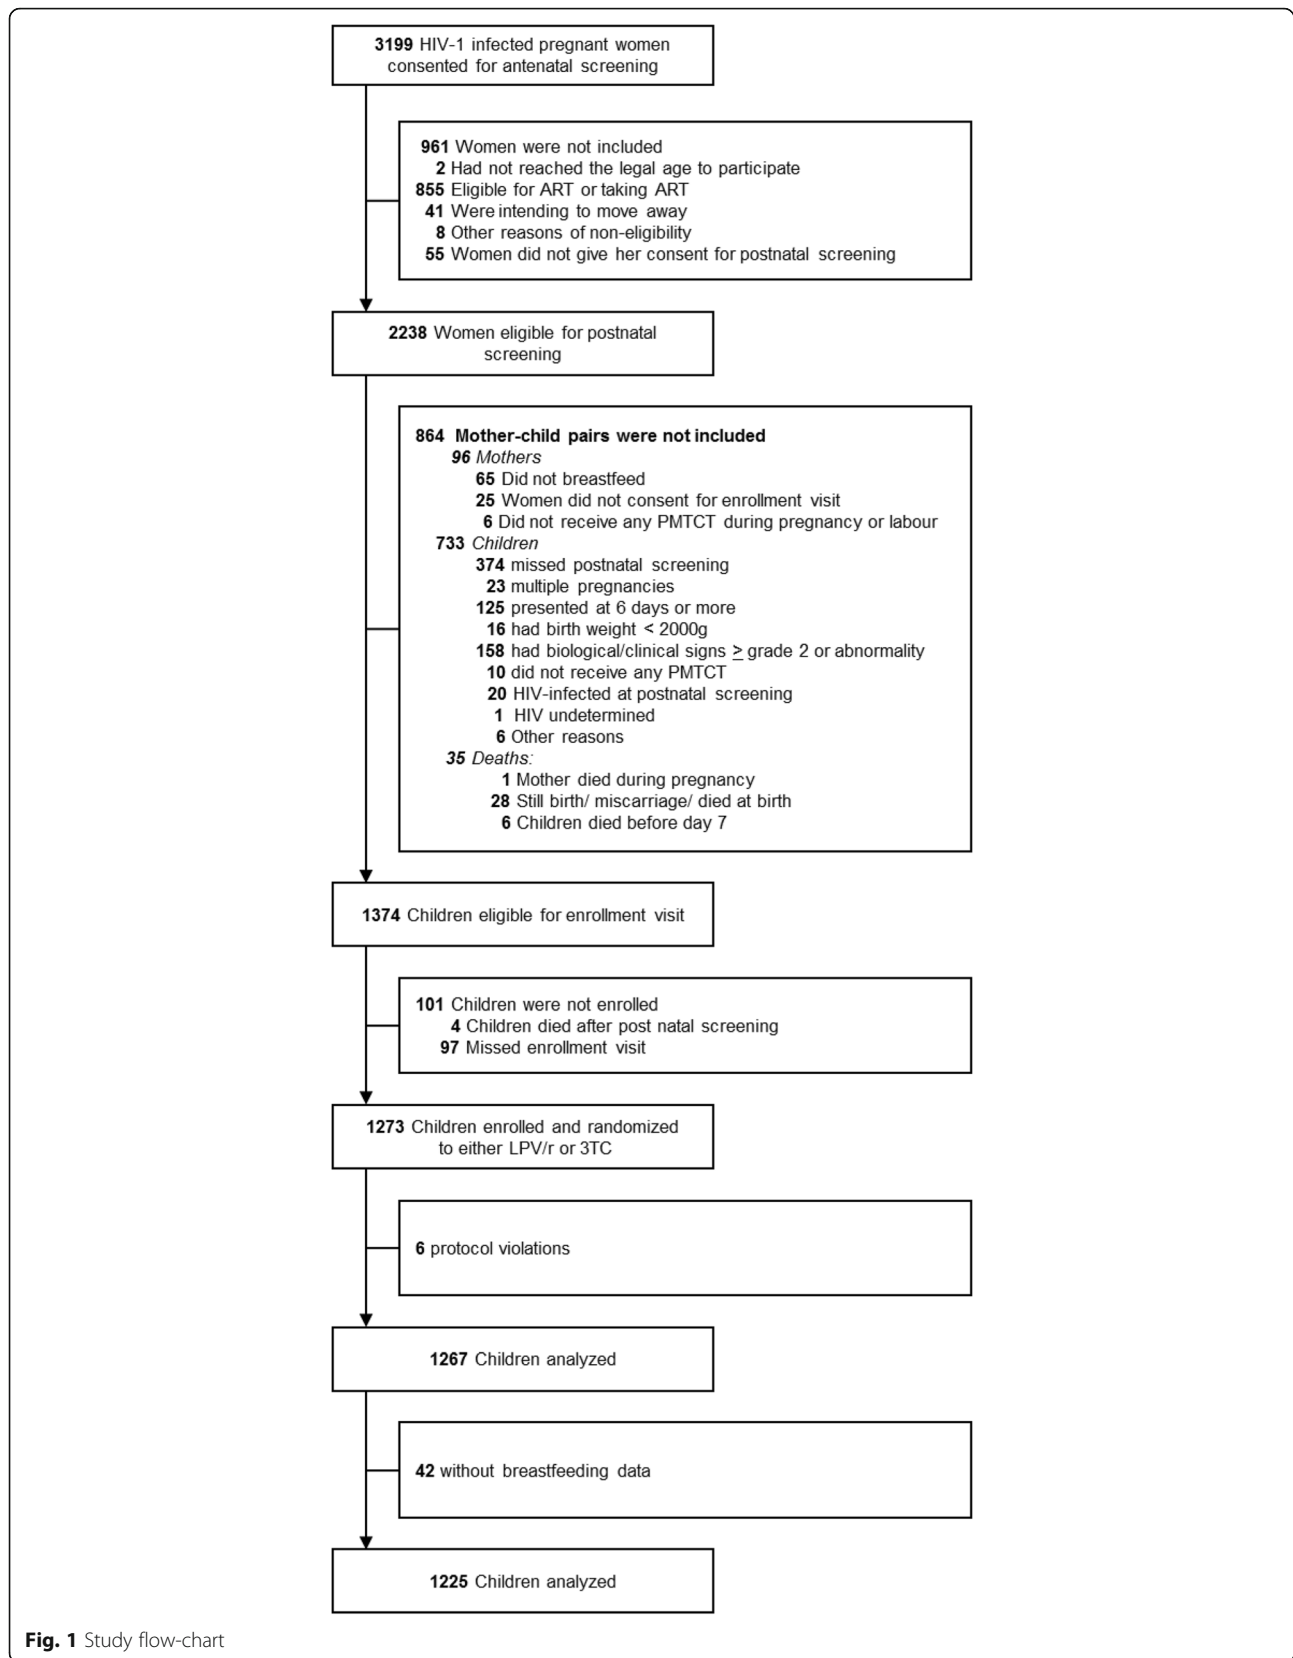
3199 HIV-1 infected pregnant women consented for antenatal screening

961 Women were not included
2 Had not reached the legal age to participate
855 Eligible for ART or taking ART
41 Were intending to move away
8 Other reasons of non-eligibility
55 Women did not give her consent for postnatal screening

2238 Women eligible for postnatal screening

864 Mother-child pairs were not included
96 Mothers
65 Did not breastfeed
25 Women did not consent for enrollment visit
6 Did not receive any PMTCT during pregnancy or labour
733 Children
374 missed postnatal screening
23 multiple pregnancies
125 presented at 6 days or more
16 had birth weight < 2000g
158 had biological/clinical signs $\geq$ grade 2 or abnormality
10 did not receive any PMTCT
20 HIV-infected at postnatal screening
1 HIV undetermined
6 Other reasons
35 Deaths:
1 Mother died during pregnancy
28 Still birth/ miscarriage/ died at birth
6 Children died before day 7

1374 Children eligible for enrollment visit

101 Children were not enrolled
4 Children died after post natal screening
97 Missed enrollment visit

1273 Children enrolled and randomized to either LPV/r or 3TC

6 protocol violations

1267 Children analyzed

42 without breastfeeding data

1225 Children analyzed

Fig. 1 Study flow-chart